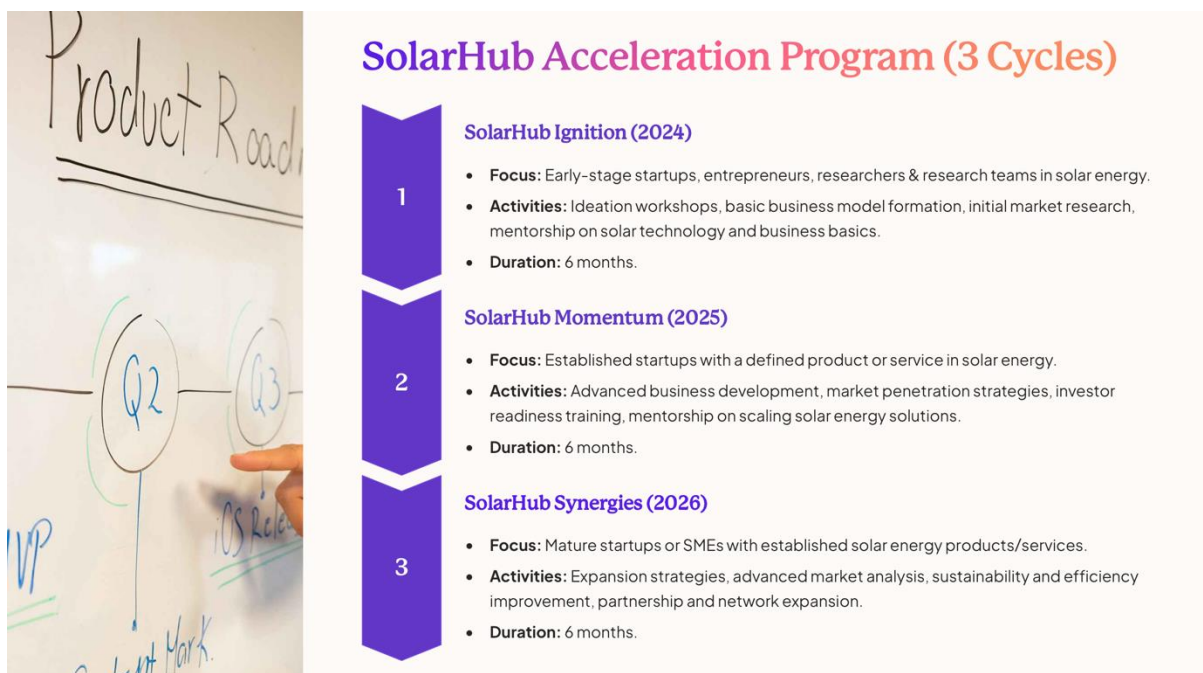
Product Road

Q2

Q3

VP

iOS Rele

Mark

SolarHub Acceleration Program (3 Cycles)

1

SolarHub Ignition (2024)

- **Focus:** Early-stage startups, entrepreneurs, researchers & research teams in solar energy.
- **Activities:** Ideation workshops, basic business model formation, initial market research, mentorship on solar technology and business basics.
- **Duration:** 6 months.

2

SolarHub Momentum (2025)

- **Focus:** Established startups with a defined product or service in solar energy.
- **Activities:** Advanced business development, market penetration strategies, investor readiness training, mentorship on scaling solar energy solutions.
- **Duration:** 6 months.

3

SolarHub Synergies (2026)

- **Focus:** Mature startups or SMEs with established solar energy products/services.
- **Activities:** Expansion strategies, advanced market analysis, sustainability and efficiency improvement, partnership and network expansion.
- **Duration:** 6 months.